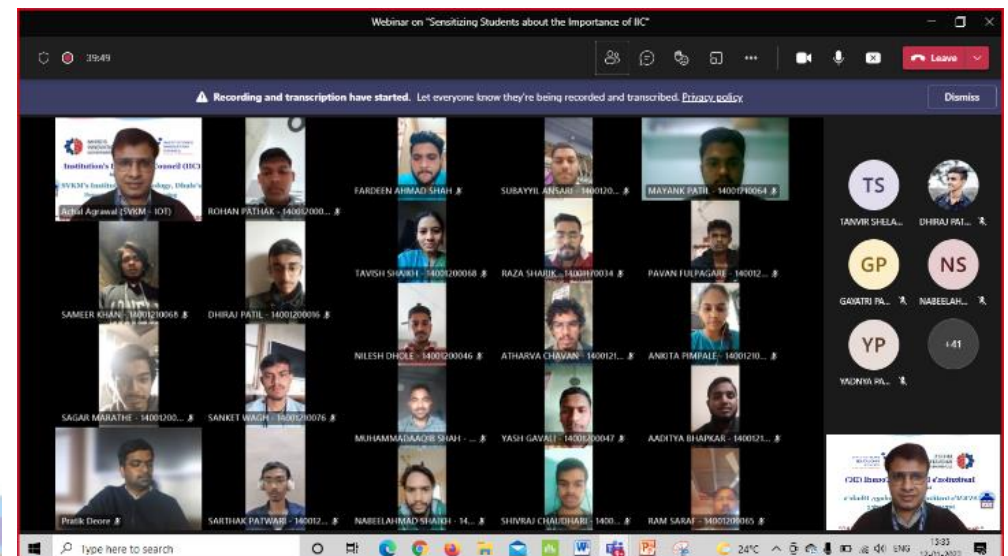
Webinar on "Sensitizing Students about the Importance of IIC"

39:49

Leave

Recording and transcription have started. Let everyone know they're being recorded and transcribed. Privacy policy

Dismiss

Institution's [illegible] Council (IIC)

SVKM's Institute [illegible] Technology, Dhule's

Achal Agrawal (SVKM - IOT)

ROHAN PATHAK - 14001200...

FARDEEN AHMAD SHAH

SUBAYYIL ANSARI - 1400120...

MAYANK PATIL - 14001210064

TAVISH SHAIKH - 14001200068

RAZA SHAIKH - 14001210034

PAVAN FULPAGARE - 140012...

SAMEER KHAN - 14001210068

DHIRAJ PATIL - 14001200016

NILESH DHOLE - 14001200046

ATHARVA CHAVAN - 1400121...

ANKITA PIMPALE - 14001210...

SAGAR MARATHE - 1400120...

SANKET WAGH - 14001210076

MUHAMMADAAQIB SHAH - ...

YASH GAVALI - 14001200047

AADITYA BHAPKAR - 1400121...

Pratik Deore

SARTHAK PATWARI - 140012...

NABEELAHMAD SHAIKH - 14...

SHIVRAJ CHAUDHARI - 1400...

RAM SARAF - 14001200065

TS
TANVIR SHELA...

DHIRAJ PAT...

GP
GAYATRI PA...

NS
NABEELAH...

YP
YADNYA PA...

+41

Type here to search

24°C

ENG

13:33
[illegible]